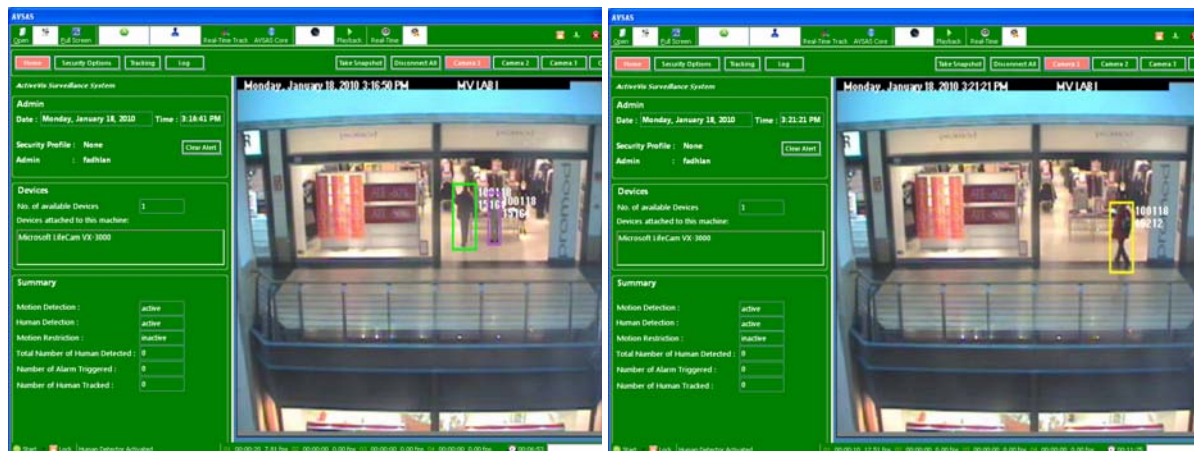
AVSAS

Open | Full Screen | Real-Time Track | AVSAS Core | Playback | Real-Time

Home | Security Options | Tracking | Log

Take Snapshot | Disconnect All | Camera 1 | Camera 2 | Camera 3

ActiveVis Surveillance System

Admin

Date : Monday, January 18, 2010 Time : 3:16:41 PM

Security Profile : None
Admin : fadhlan

Clear Alert

Devices

No. of available Devices 1

Devices attached to this machine:

Microsoft LifeCam VX-3000

Summary

Motion Detection : active
Human Detection : active
Motion Restriction : inactive
Total Number of Human Detected : 0
Number of Alarm Triggered : 0
Number of Human Tracked : 0

Monday, January 18, 2010 3:16:50 PM MV LAB I

100118
151647
100118
151647

Start | Lock | Human Detector Activated

AVSAS

Open | Full Screen | Real-Time Track | AVSAS Core | Playback | Real-Time

Home | Security Options | Tracking | Log

Take Snapshot | Disconnect All | Camera 1 | Camera 2 | Camera 3

ActiveVis Surveillance System

Admin

Date : Monday, January 18, 2010 Time : 3:21:21 PM

Security Profile : None
Admin : fadhlan

Clear Alert

Devices

No. of available Devices 1

Devices attached to this machine:

Microsoft LifeCam VX-3000

Summary

Motion Detection : active
Human Detection : active
Motion Restriction : inactive
Total Number of Human Detected : 0
Number of Alarm Triggered : 0
Number of Human Tracked : 0

Monday, January 18, 2010 3:21:21 PM MV LAB I

100118
152212

Start | Lock | Human Detector Activated